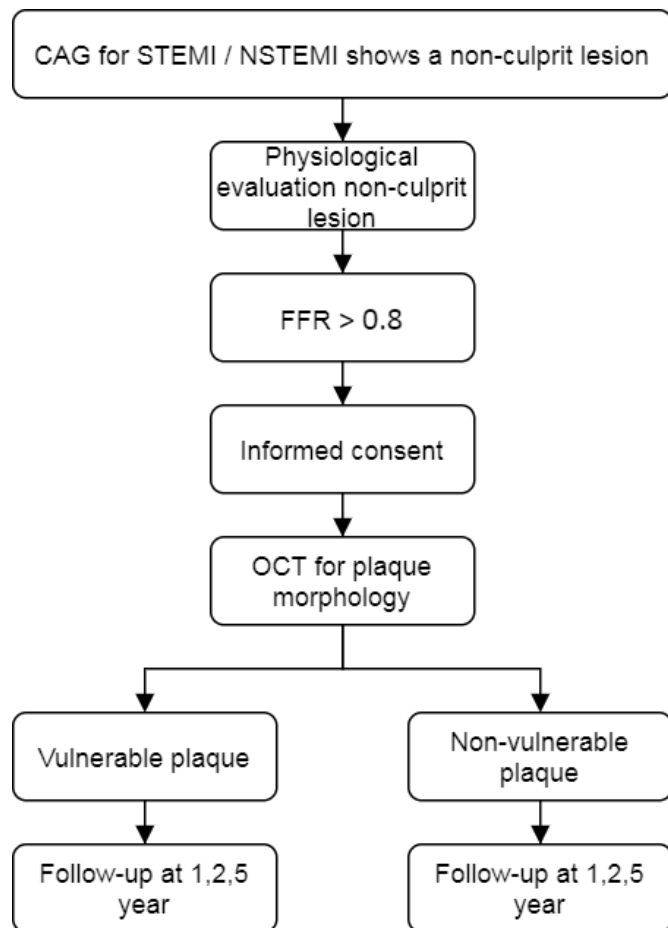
CAG for STEMI / NSTEMI shows a non-culprit lesion

Physiological evaluation non-culprit lesion

FFR > 0.8

Informed consent

OCT for plaque morphology

Vulnerable plaque

Non-vulnerable plaque

Follow-up at 1,2,5 year

Follow-up at 1,2,5 year